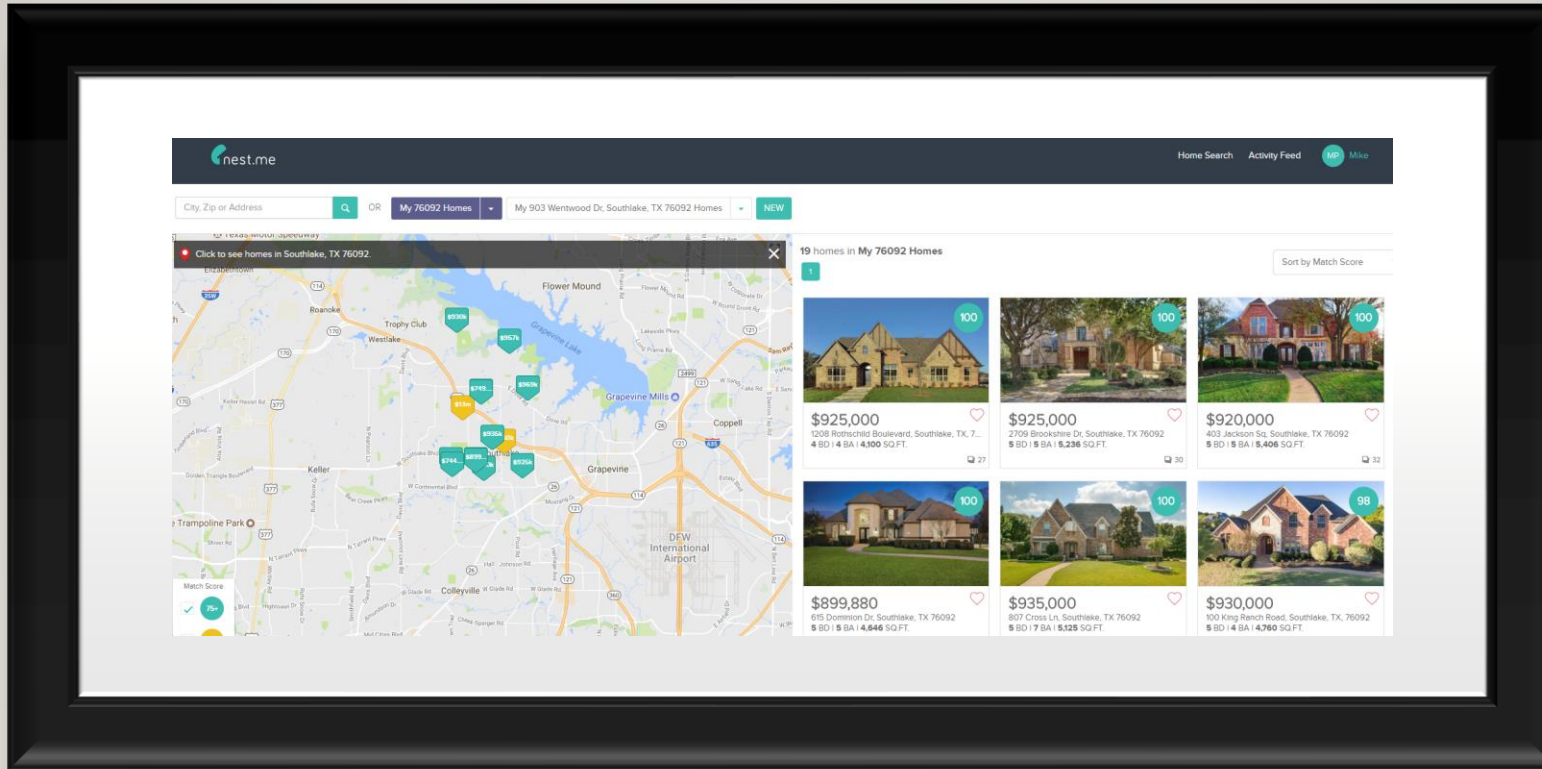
nest.me

Home Search Activity Feed MP Mike

City, Zip or Address OR My 76092 Homes My 903 Wentwood Dr, Southlake, TX 76092 Homes NEW

Click to see homes in Southlake, TX 76092.

Flower Mound
Roanoke
Trophy Club
Westlake
Grapevine Lake
Grapevine Mills
Coppell
Keller
Grapevine
Trampoline Park
Colleyville
DFW International Airport

$930k
$957k
$749...
$969k
$1.1m
$935k
$744...
$899...
$926k

Match Score
75+

19 homes in My 76092 Homes
1
Sort by Match Score

100
$925,000
1208 Rothschild Boulevard, Southlake, TX, 7...
4 BD | 4 BA | 4,100 SQ.FT.
27

100
$925,000
2709 Brookshire Dr, Southlake, TX 76092
5 BD | 5 BA | 5,236 SQ.FT.
30

100
$920,000
403 Jackson Sq, Southlake, TX 76092
5 BD | 5 BA | 5,406 SQ.FT.
32

100
$899,880
615 Dominion Dr, Southlake, TX 76092
5 BD | 5 BA | 4,646 SQ.FT.

100
$935,000
807 Cross Ln, Southlake, TX 76092
5 BD | 7 BA | 5,125 SQ.FT.

98
$930,000
100 King Ranch Road, Southlake, TX, 76092
5 BD | 4 BA | 4,760 SQ.FT.